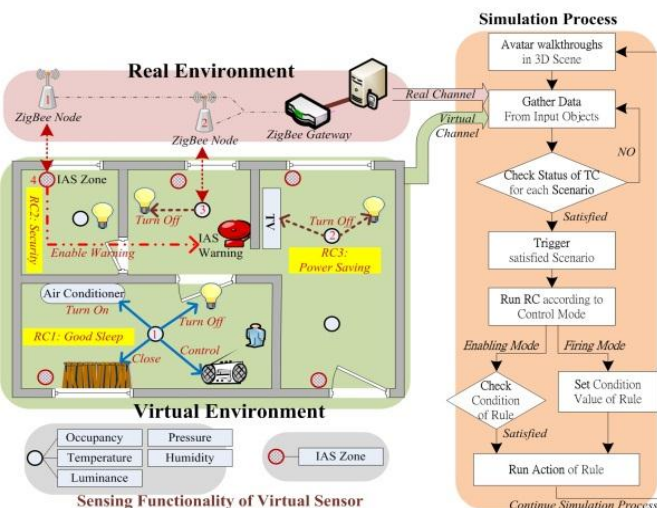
Real Environment

1
ZigBee Node

2
ZigBee Node

ZigBee Gateway

Real Channel

Virtual Channel

4
IAS Zone

RC2: Security

Enable Warning

3
Turn Off

IAS Warning

TV

Turn Off

2

RC3: Power Saving

Air Conditioner

Turn On

Turn Off

RC1: Good Sleep

1

Close

Control

Virtual Environment

Occupancy
Pressure
Temperature
Humidity
Luminance

IAS Zone

Sensing Functionality of Virtual Sensor

Simulation Process

Avatar walkthroughs in 3D Scene

Gather Data From Input Objects

Check Status of TC for each Scenario

NO

Satisfied

Trigger satisfied Scenario

Run RC according to Control Mode

Enabling Mode

Firing Mode

Check Condition of Rule

Set Condition Value of Rule

Satisfied

Run Action of Rule

Continue Simulation Process